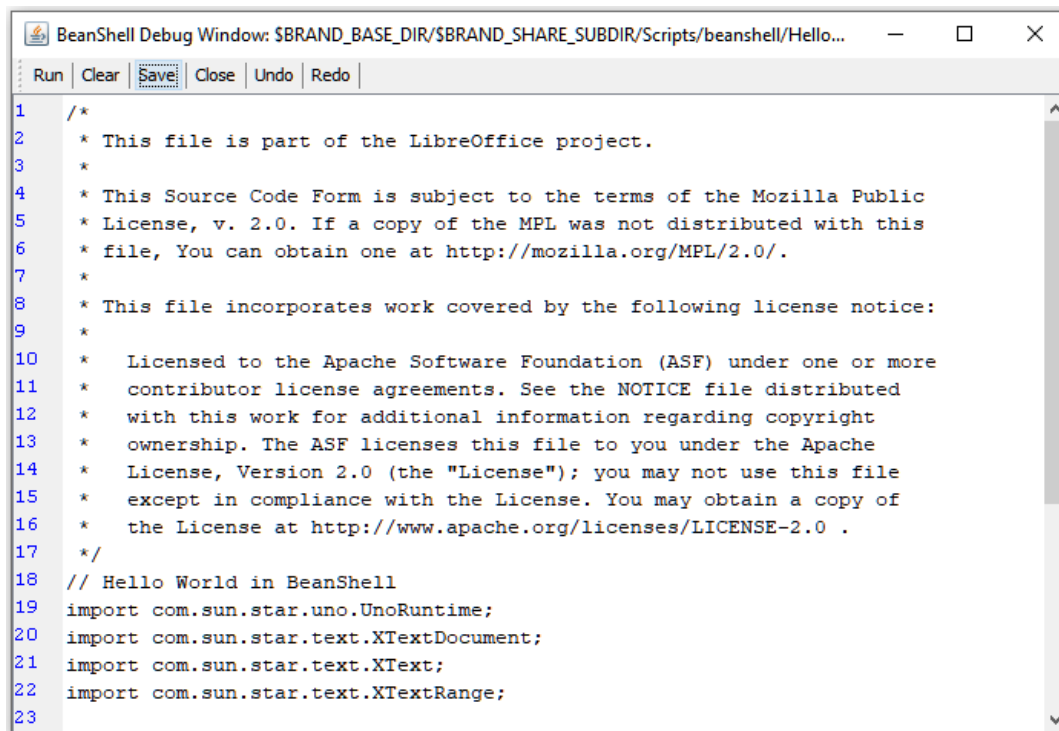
BeanShell Debug Window: $BRAND_BASE_DIR/$BRAND_SHARE_SUBDIR/Scripts/beanshell/Hello...

Run | Clear | Save | Close | Undo | Redo

1 /*
2 * This file is part of the LibreOffice project.
3 *
4 * This Source Code Form is subject to the terms of the Mozilla Public
5 * License, v. 2.0. If a copy of the MPL was not distributed with this
6 * file, You can obtain one at http://mozilla.org/MPL/2.0/.
7 *
8 * This file incorporates work covered by the following license notice:
9 *
10 * Licensed to the Apache Software Foundation (ASF) under one or more
11 * contributor license agreements. See the NOTICE file distributed
12 * with this work for additional information regarding copyright
13 * ownership. The ASF licenses this file to you under the Apache
14 * License, Version 2.0 (the "License"); you may not use this file
15 * except in compliance with the License. You may obtain a copy of
16 * the License at http://www.apache.org/licenses/LICENSE-2.0 .
17 */
18 // Hello World in BeanShell
19 import com.sun.star.uno.UnoRuntime;
20 import com.sun.star.text.XTextDocument;
21 import com.sun.star.text.XText;
22 import com.sun.star.text.XTextRange;
23